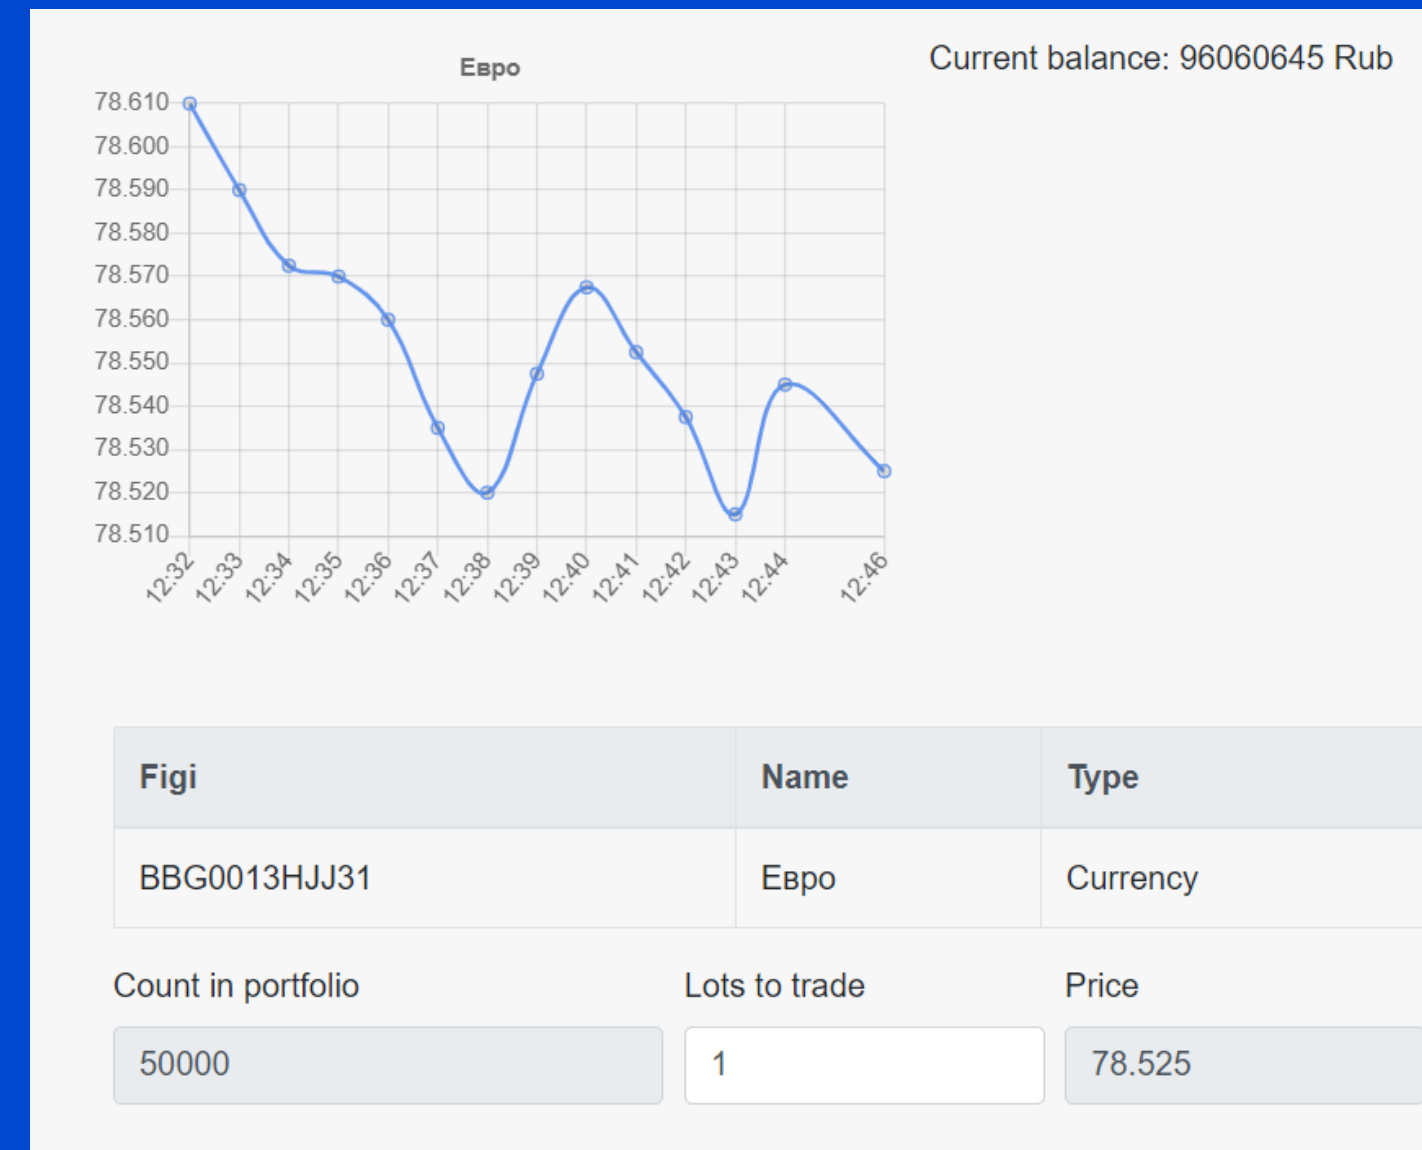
Евро

78.610
78.600
78.590
78.580
78.570
78.560
78.550
78.540
78.530
78.520
78.510

12:32 12:33 12:34 12:35 12:36 12:37 12:38 12:39 12:40 12:41 12:42 12:43 12:44 12:46

Current balance: 96060645 Rub

| Figi | Name | Type |
|---|---|---|
| BBG0013HJJ31 | Евро | Currency |

Count in portfolio
50000

Lots to trade
1

Price
78.525